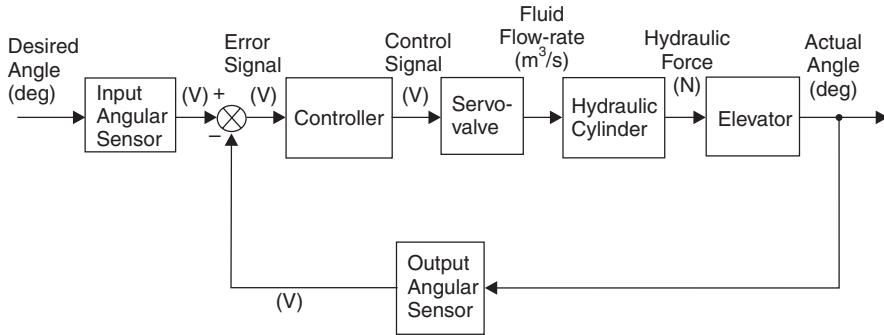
Desired Angle (deg)

Input Angular Sensor

(V) +

−

Error Signal (V)

Controller

Control Signal (V)

Servovalve

Fluid Flow-rate ($m^3/s$)

Hydraulic Cylinder

Hydraulic Force (N)

Elevator

Actual Angle (deg)

Output Angular Sensor

(V)